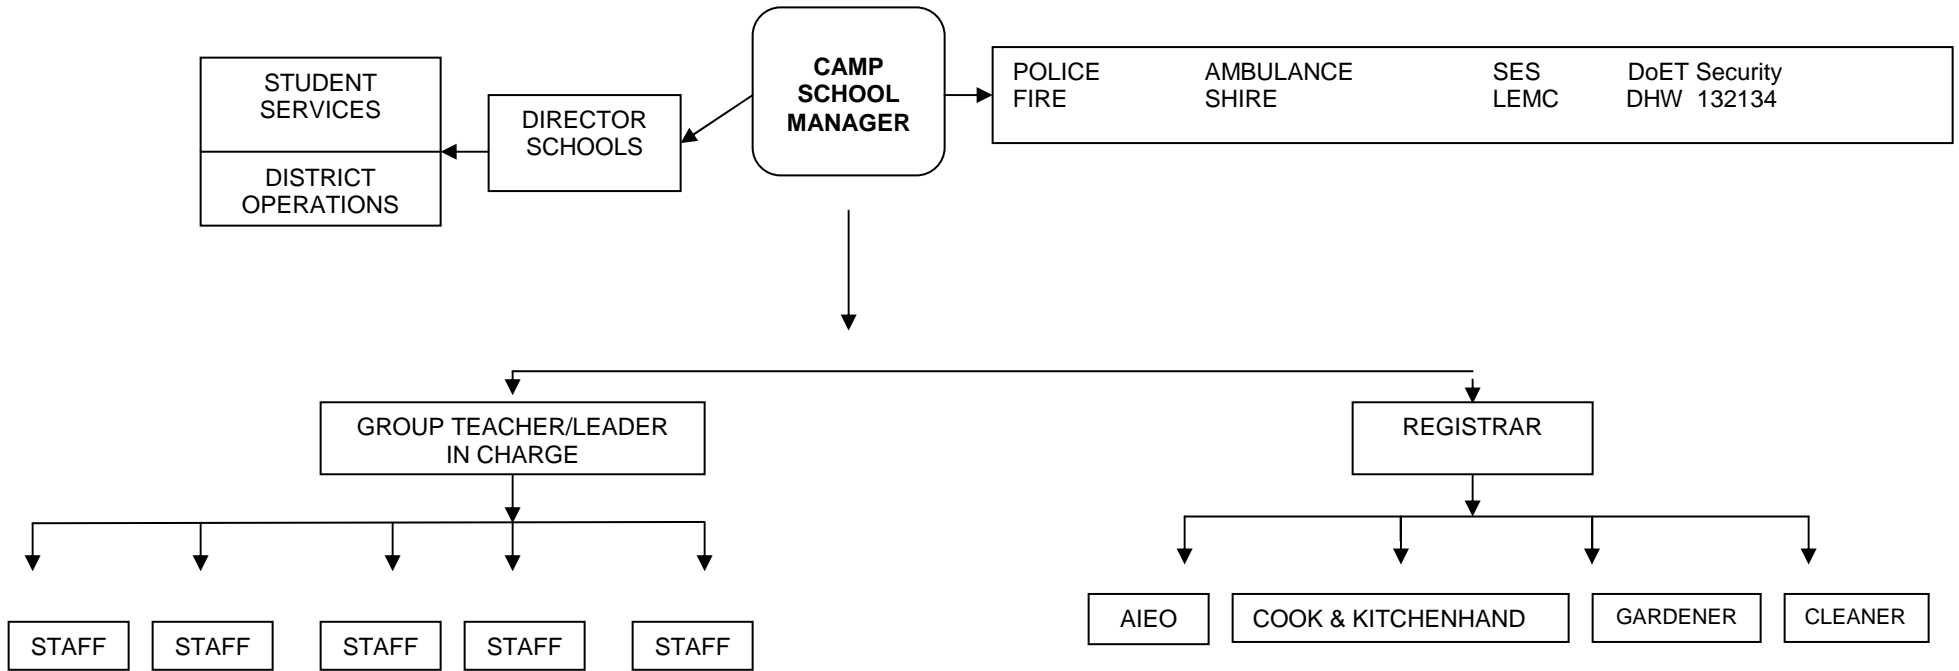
STUDENT SERVICES

DISTRICT OPERATIONS

DIRECTOR SCHOOLS

**CAMP SCHOOL MANAGER**

| POLICE | AMBULANCE | SES | DoET Security |
|---|---|---|---|
| FIRE | SHIRE | LEMC | DHW 132134 |

GROUP TEACHER/LEADER IN CHARGE

REGISTRAR

STAFF

STAFF

STAFF

STAFF

STAFF

AIEO

COOK & KITCHENHAND

GARDENER

CLEANER